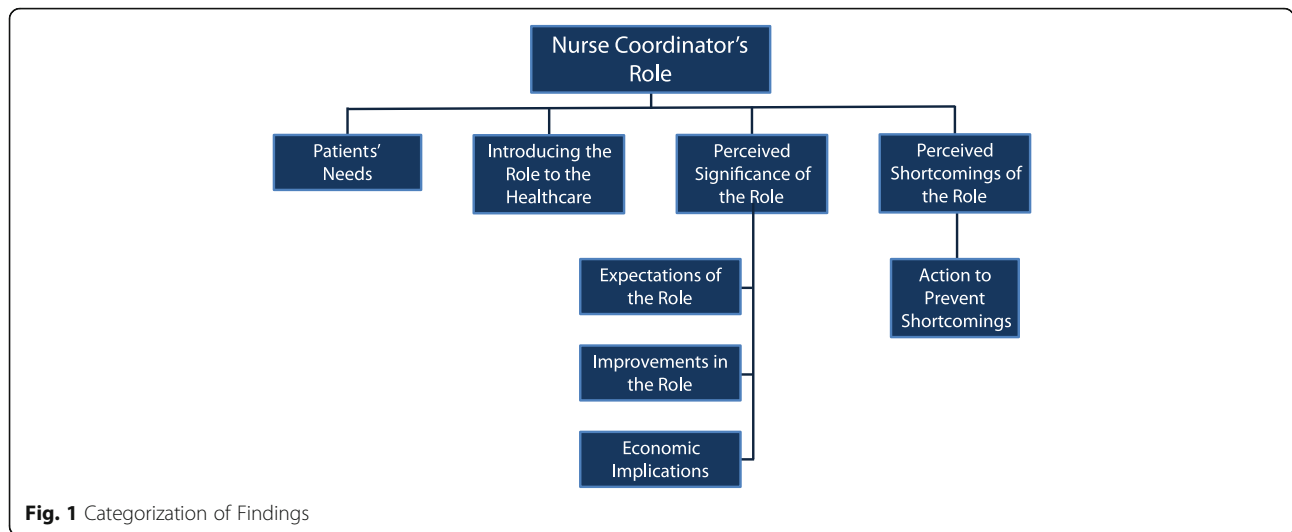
Nurse Coordinator's Role

Patients' Needs

Introducing the Role to the Healthcare

Perceived Significance of the Role

Perceived Shortcomings of the Role

Expectations of the Role

Improvements in the Role

Economic Implications

Action to Prevent Shortcomings

**Fig. 1** Categorization of Findings